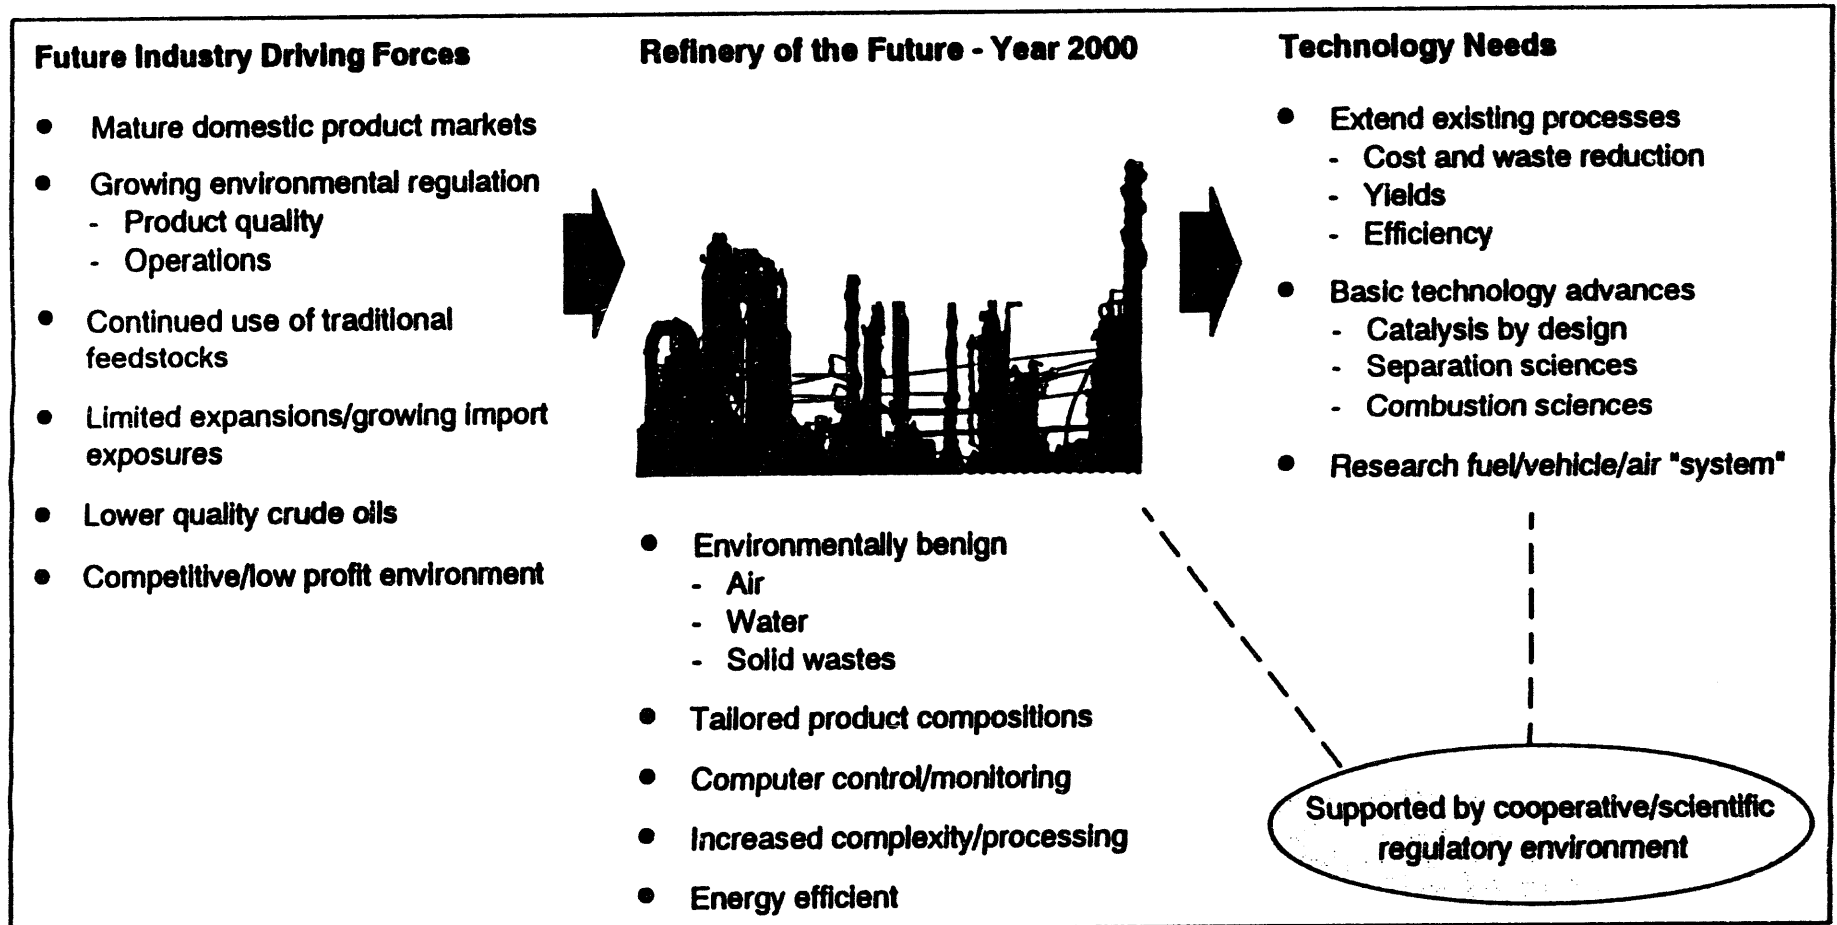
Future Industry Driving Forces

- Mature domestic product markets
- Growing environmental regulation
  - Product quality
  - Operations
- Continued use of traditional feedstocks
- Limited expansions/growing import exposures
- Lower quality crude oils
- Competitive/low profit environment

Refinery of the Future - Year 2000

- Environmentally benign
  - Air
  - Water
  - Solid wastes
- Tailored product compositions
- Computer control/monitoring
- Increased complexity/processing
- Energy efficient

Technology Needs

- Extend existing processes
  - Cost and waste reduction
  - Yields
  - Efficiency
- Basic technology advances
  - Catalysis by design
  - Separation sciences
  - Combustion sciences
- Research fuel/vehicle/air "system"

Supported by cooperative/scientific regulatory environment